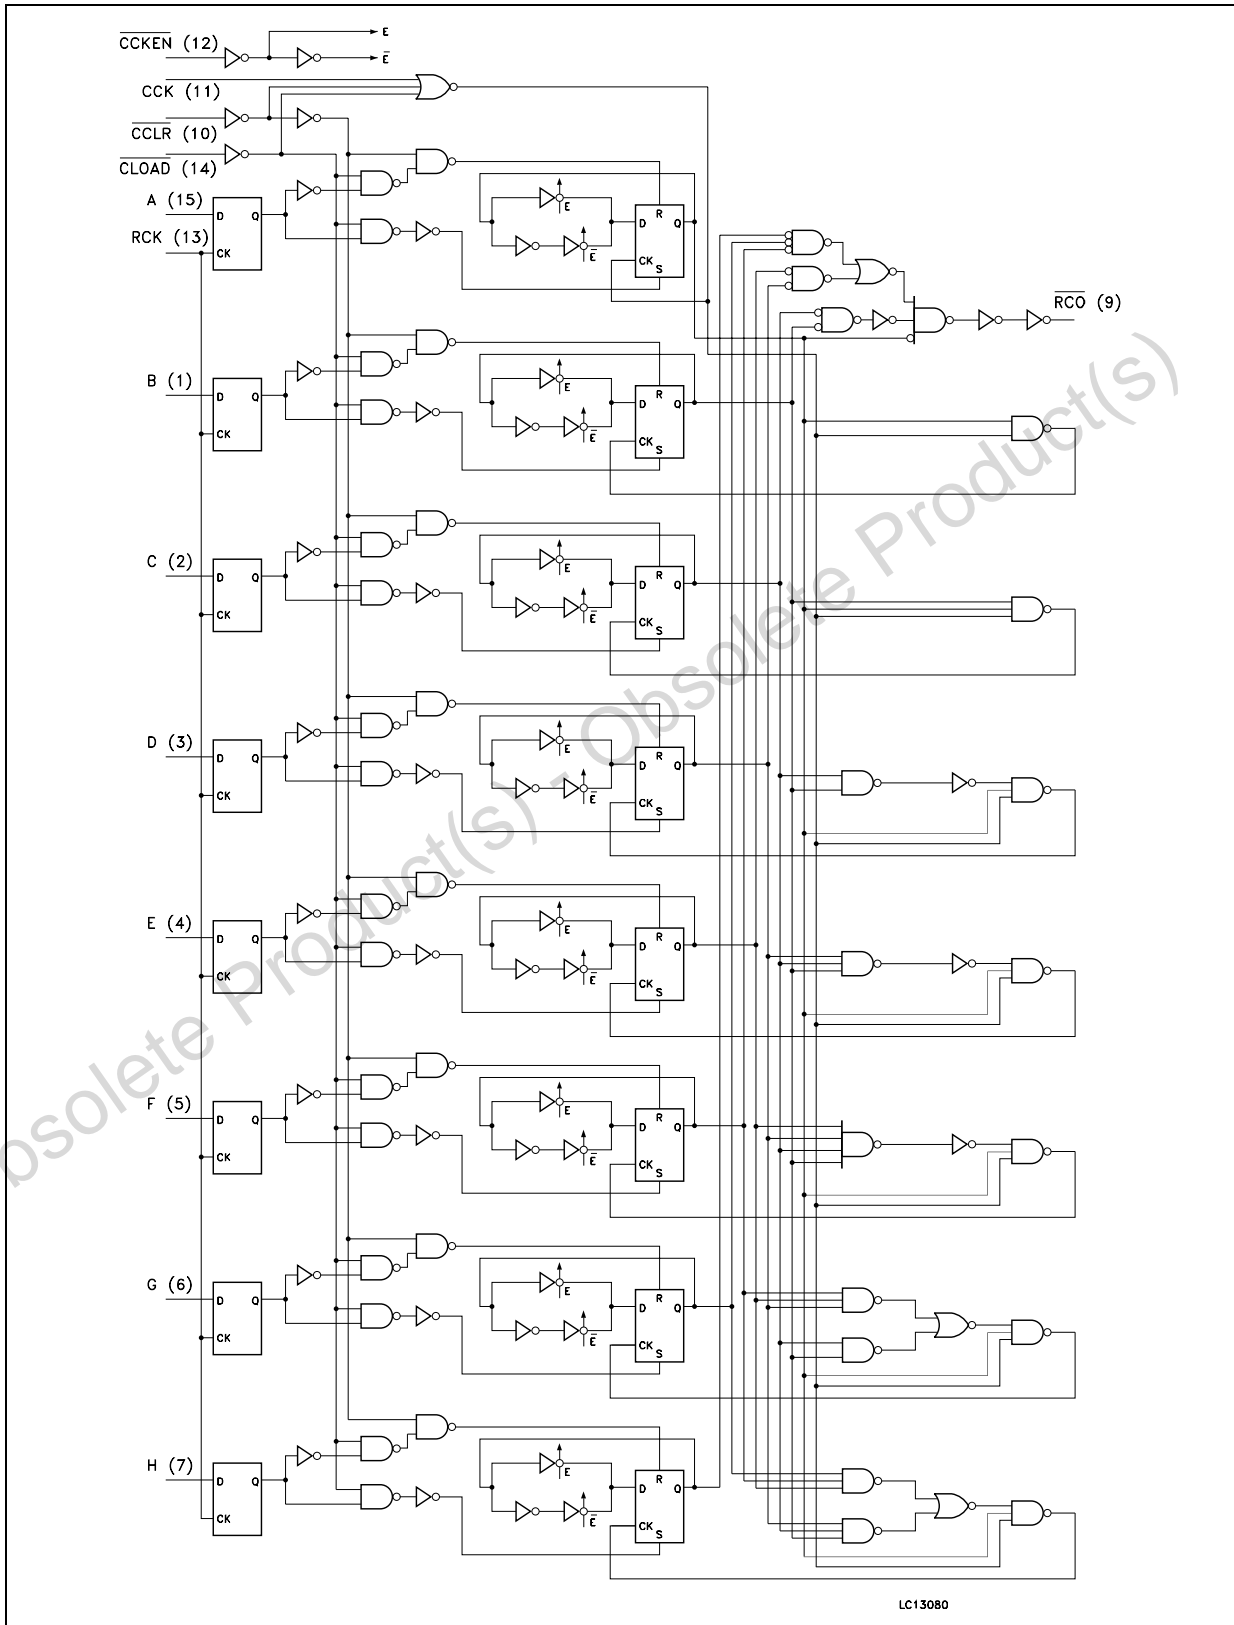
$\overline{CCKEN}$ (12)
E
$\overline{E}$
CCK (11)
$\overline{CCLR}$ (10)
$\overline{CLOAD}$ (14)
A (15)
RCK (13)
D Q
CK
R
D Q
CK S
E
$\overline{E}$
$\overline{RCO}$ (9)
B (1)
C (2)
D (3)
E (4)
F (5)
G (6)
H (7)
LC13080
Obsolete Product(s) - Obsolete Product(s)